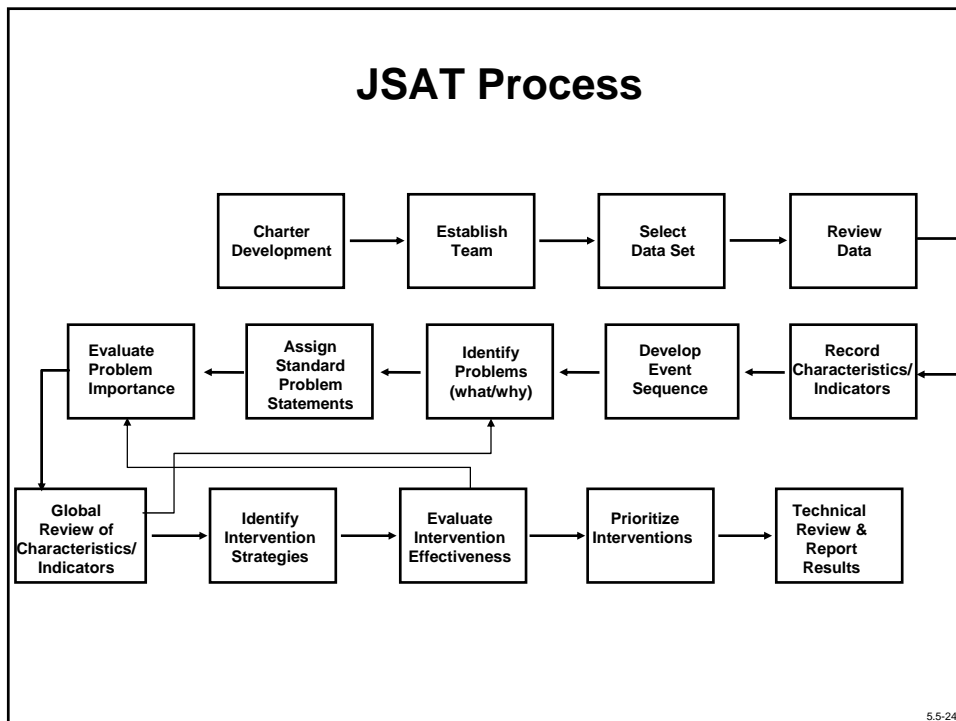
JSAT Process

Charter Development

Establish Team

Select Data Set

Review Data

Record Characteristics/ Indicators

Develop Event Sequence

Identify Problems (what/why)

Assign Standard Problem Statements

Evaluate Problem Importance

Global Review of Characteristics/ Indicators

Identify Intervention Strategies

Evaluate Intervention Effectiveness

Prioritize Interventions

Technical Review & Report Results

5.5-24